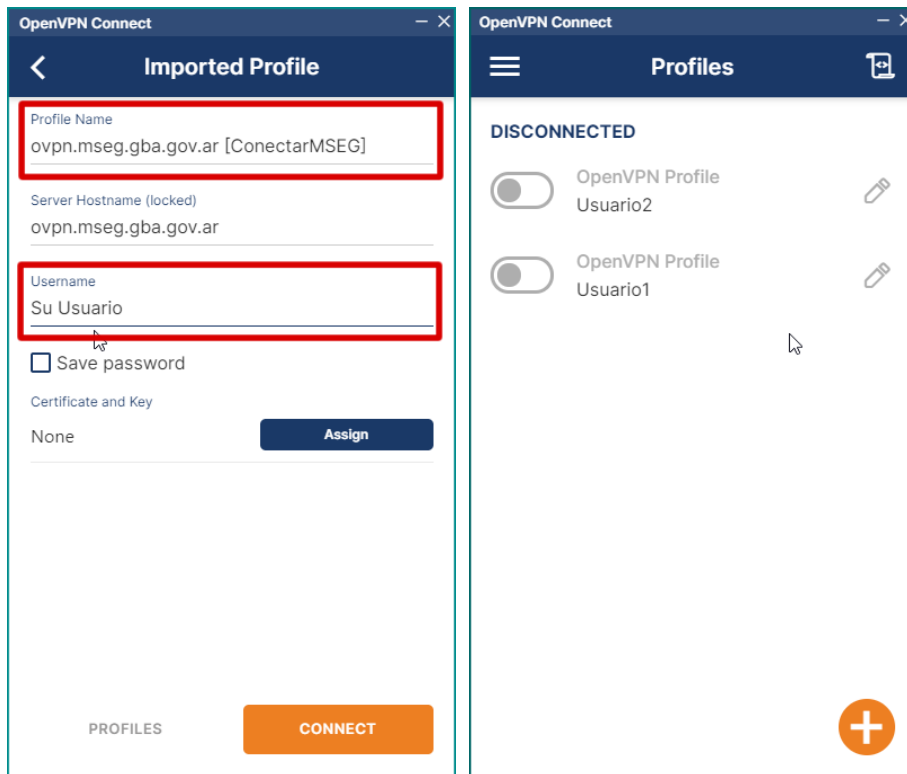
OpenVPN Connect
— ✕

Imported Profile

Profile Name
ovpn.mseg.gba.gov.ar [ConectarMSEG]

Server Hostname (locked)
ovpn.mseg.gba.gov.ar

Username
Su Usuario

Save password

Certificate and Key
None
Assign

PROFILES
CONNECT

OpenVPN Connect
— ✕

Profiles

DISCONNECTED

OpenVPN Profile
Usuario2

OpenVPN Profile
Usuario1